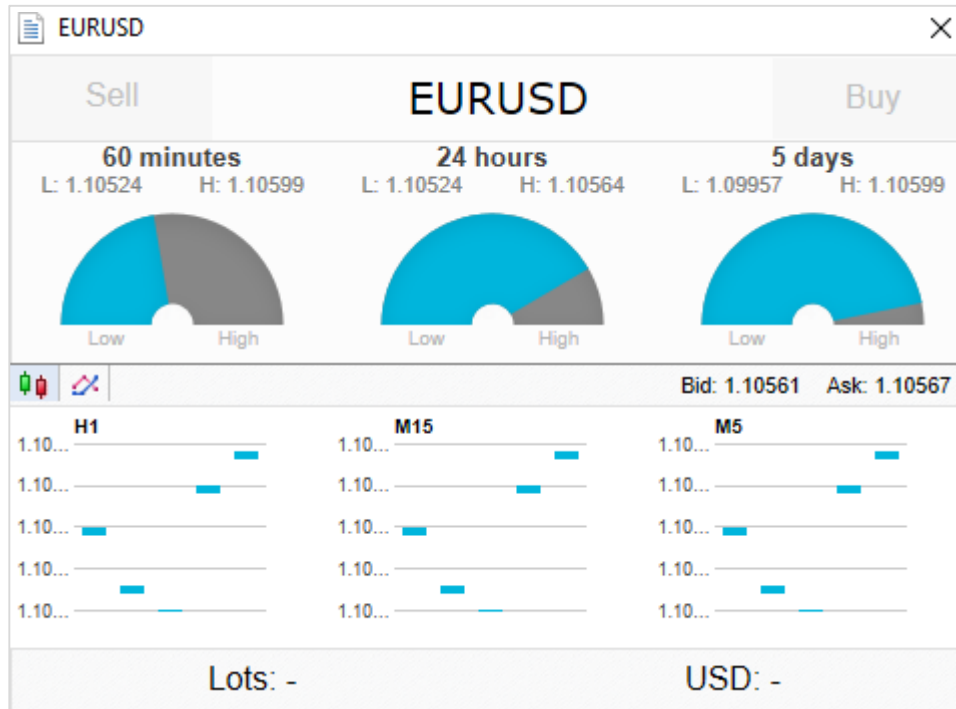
EURUSD

Sell
EURUSD
Buy

60 minutes
L: 1.10524 H: 1.10599
Low High

24 hours
L: 1.10524 H: 1.10564
Low High

5 days
L: 1.09957 H: 1.10599
Low High

Bid: 1.10561 Ask: 1.10567

H1
1.10...
1.10...
1.10...
1.10...
1.10...

M15
1.10...
1.10...
1.10...
1.10...
1.10...

M5
1.10...
1.10...
1.10...
1.10...
1.10...

Lots: -
USD: -